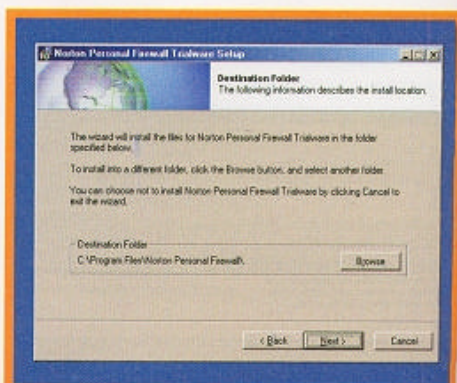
Norton Personal Firewall Trialware Setup

Destination Folder
The following information describes the install location.

The wizard will install the files for Norton Personal Firewall Trialware in the folder specified below.

To install into a different folder, click the Browse button, and select another folder.

You can choose not to install Norton Personal Firewall Trialware by clicking Cancel to exit the wizard.

Destination Folder
C:\Program Files\Norton Personal Firewall\

Browse

< Back
Next >
Cancel